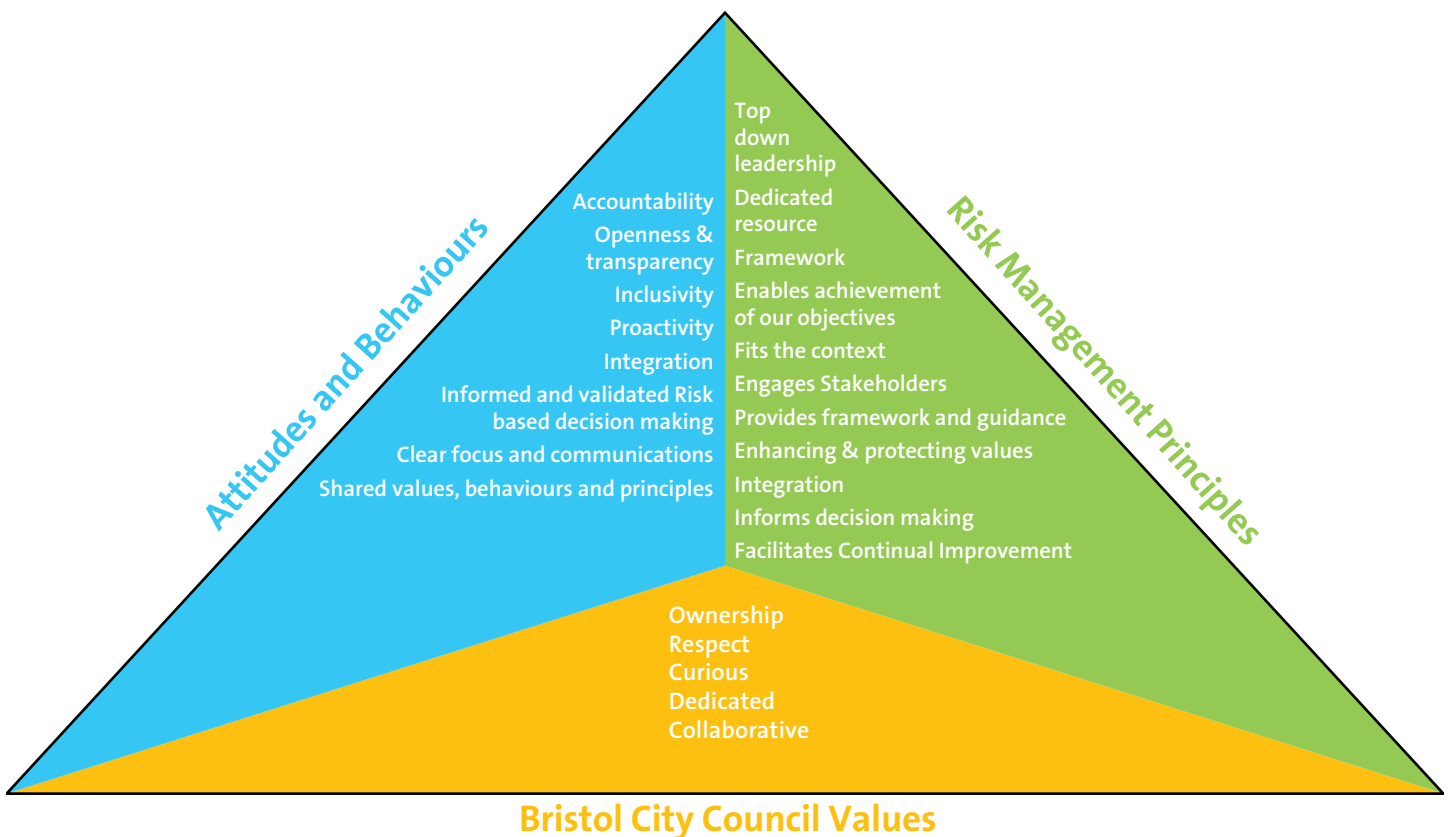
Attitudes and Behaviours

Accountability
Openness & transparency
Inclusivity
Proactivity
Integration
Informed and validated Risk based decision making
Clear focus and communications
Shared values, behaviours and principles

Risk Management Principles

Top down leadership
Dedicated resource
Framework
Enables achievement of our objectives
Fits the context
Engages Stakeholders
Provides framework and guidance
Enhancing & protecting values
Integration
Informs decision making
Facilitates Continual Improvement

Ownership
Respect
Curious
Dedicated
Collaborative

Bristol City Council Values